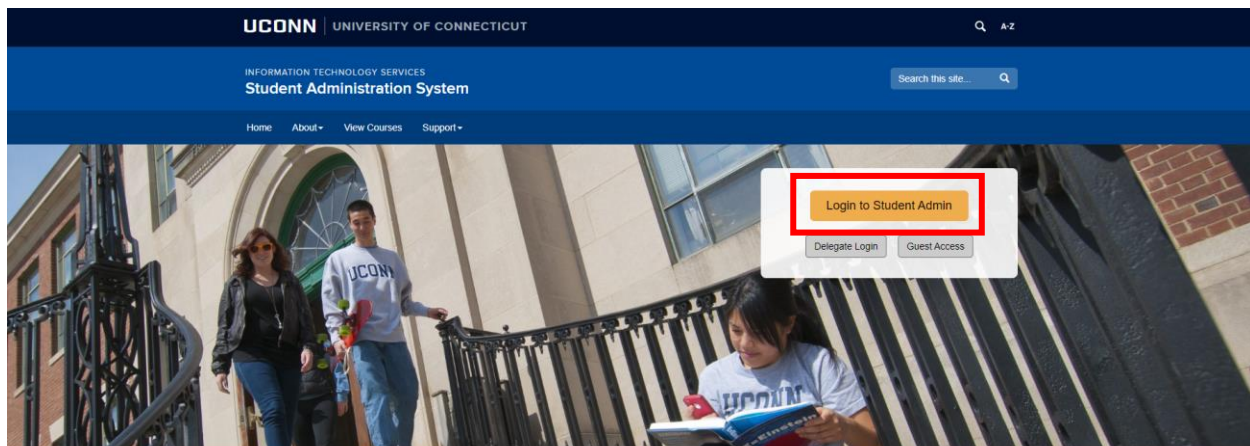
UCONN | UNIVERSITY OF CONNECTICUT

A-Z

INFORMATION TECHNOLOGY SERVICES
Student Administration System

Search this site...

Home About View Courses Support

Login to Student Admin

Delegate Login Guest Access

UCONN

UCONN